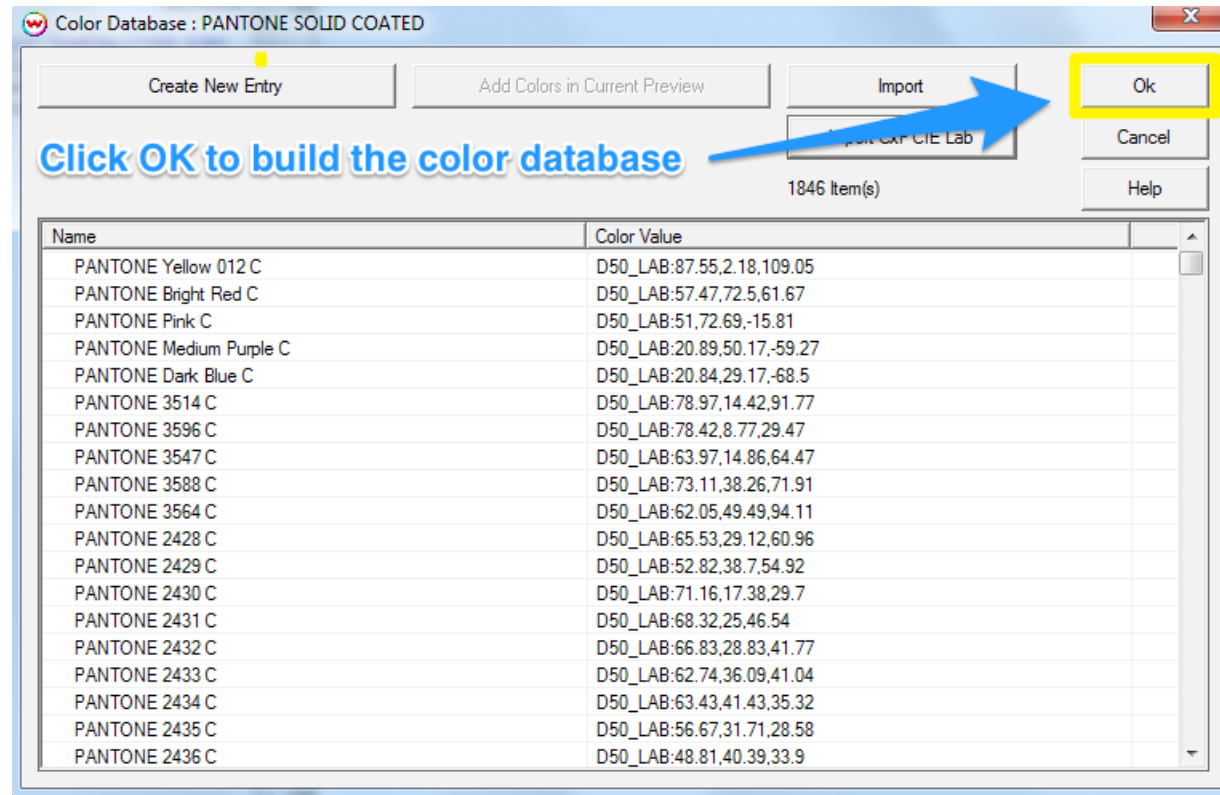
Color Database : PANTONE SOLID COATED

Create New Entry
Add Colors in Current Preview
Import
Ok
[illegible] CxF CIE Lab
Cancel
Click OK to build the color database
1846 Item(s)
Help

| Name | Color Value |
|---|---|
| PANTONE Yellow 012 C | D50_LAB:87.55,2.18,109.05 |
| PANTONE Bright Red C | D50_LAB:57.47,72.5,61.67 |
| PANTONE Pink C | D50_LAB:51,72.69,-15.81 |
| PANTONE Medium Purple C | D50_LAB:20.89,50.17,-59.27 |
| PANTONE Dark Blue C | D50_LAB:20.84,29.17,-68.5 |
| PANTONE 3514 C | D50_LAB:78.97,14.42,91.77 |
| PANTONE 3596 C | D50_LAB:78.42,8.77,29.47 |
| PANTONE 3547 C | D50_LAB:63.97,14.86,64.47 |
| PANTONE 3588 C | D50_LAB:73.11,38.26,71.91 |
| PANTONE 3564 C | D50_LAB:62.05,49.49,94.11 |
| PANTONE 2428 C | D50_LAB:65.53,29.12,60.96 |
| PANTONE 2429 C | D50_LAB:52.82,38.7,54.92 |
| PANTONE 2430 C | D50_LAB:71.16,17.38,29.7 |
| PANTONE 2431 C | D50_LAB:68.32,25,46.54 |
| PANTONE 2432 C | D50_LAB:66.83,28.83,41.77 |
| PANTONE 2433 C | D50_LAB:62.74,36.09,41.04 |
| PANTONE 2434 C | D50_LAB:63.43,41.43,35.32 |
| PANTONE 2435 C | D50_LAB:56.67,31.71,28.58 |
| PANTONE 2436 C | D50_LAB:48.81,40.39,33.9 |